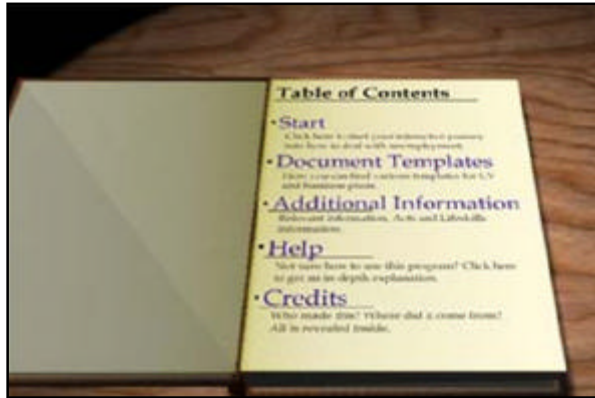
Table of Contents

•Start
Click here to start your interactive journey into how to deal with unemployment.

•Document Templates
How you can find various templates for CV and business plans.

•Additional Information
Relevant information, Acts and Lifeskills information.

•Help
Not sure how to use this program? Click here to get an in-depth explanation.

•Credits
Who made this? Where did it come from? All is revealed inside.